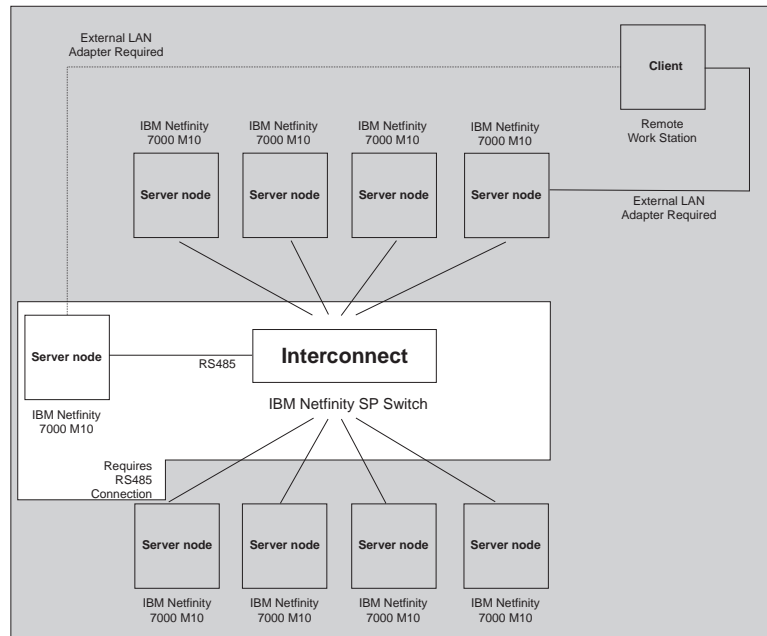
External LAN Adapter Required

Client

Remote Work Station

IBM Netfinity 7000 M10

Server node

IBM Netfinity 7000 M10

Server node

IBM Netfinity 7000 M10

Server node

IBM Netfinity 7000 M10

Server node

External LAN Adapter Required

Server node

RS485

Interconnect

IBM Netfinity 7000 M10

IBM Netfinity SP Switch

Requires RS485 Connection

Server node

IBM Netfinity 7000 M10

Server node

IBM Netfinity 7000 M10

Server node

IBM Netfinity 7000 M10

Server node

IBM Netfinity 7000 M10